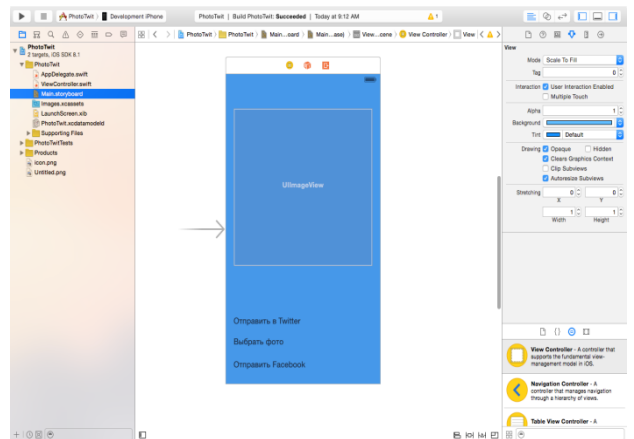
PhotoTwit | Development iPhone

PhotoTwit | Build PhotoTwit: Succeeded | Today at 9:12 AM

1

PhotoTwit > PhotoTwit > Main...board > Main...ase) > View...cene > View Controller > View

PhotoTwit
2 targets, iOS SDK 8.1
PhotoTwit
AppDelegate.swift
ViewController.swift
Main.storyboard
Images.xcassets
LaunchScreen.xib
PhotoTwit.xcdatamodeld
Supporting Files
PhotoTwitTests
Products
icon.png
Untitled.png

UIImageView

Отправить в Twitter
Выбрать фото
Отправить Facebook

View
Mode Scale To Fill
Tag 0
Interaction User Interaction Enabled
Multiple Touch
Alpha 1
Background
Tint Default
Drawing Opaque Hidden
Clears Graphics Context
Clip Subviews
Autoresize Subviews
Stretching 0 0
X Y
1 1
Width Height

View Controller - A controller that supports the fundamental view-management model in iOS.

Navigation Controller - A controller that manages navigation through a hierarchy of views.

Table View Controller - A